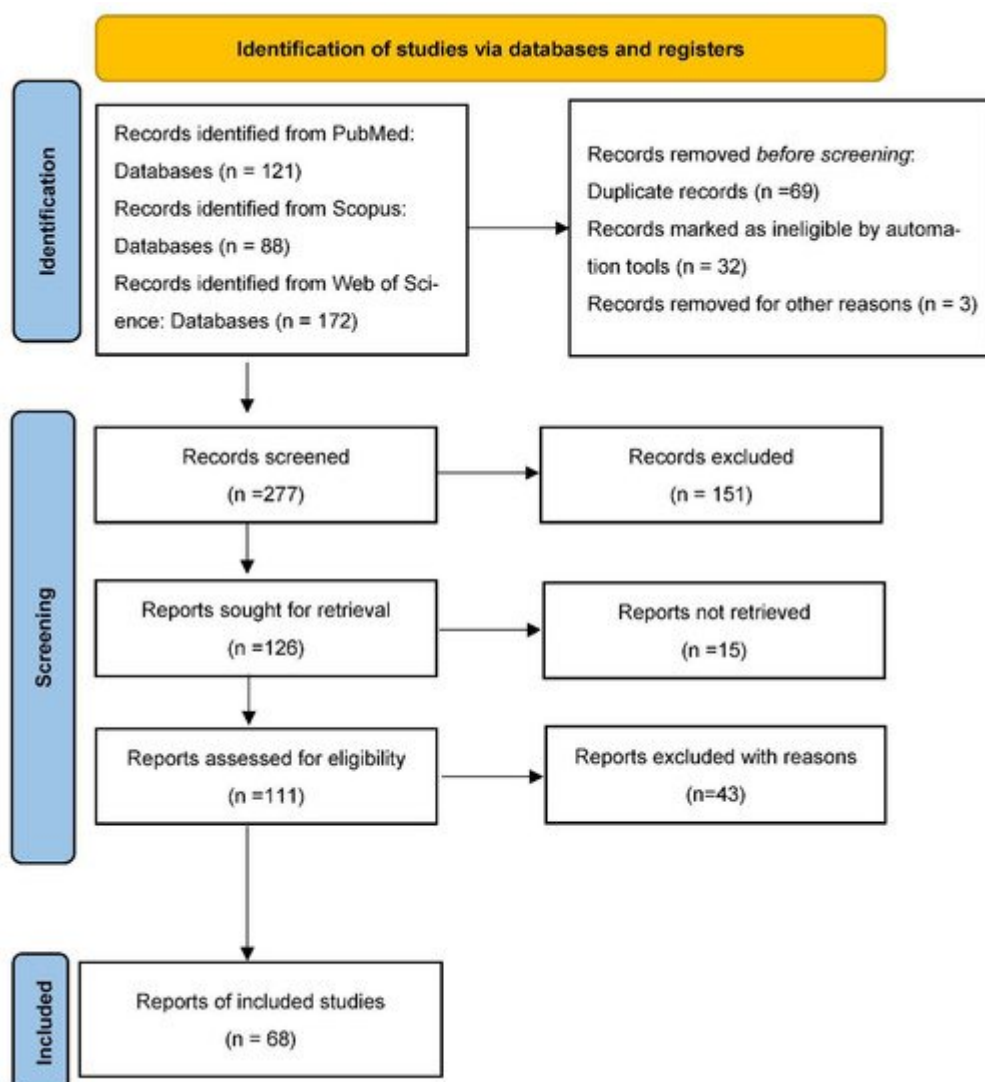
Identification of studies via databases and registers

Identification

Records identified from PubMed: Databases (n = 121)
Records identified from Scopus: Databases (n = 88)
Records identified from Web of Science: Databases (n = 172)

Records removed *before screening*:
Duplicate records (n =69)
Records marked as ineligible by automation tools (n = 32)
Records removed for other reasons (n = 3)

Screening

Records screened
(n =277)

Records excluded
(n = 151)

Reports sought for retrieval
(n =126)

Reports not retrieved
(n =15)

Reports assessed for eligibility
(n =111)

Reports excluded with reasons
(n=43)

Included

Reports of included studies
(n = 68)